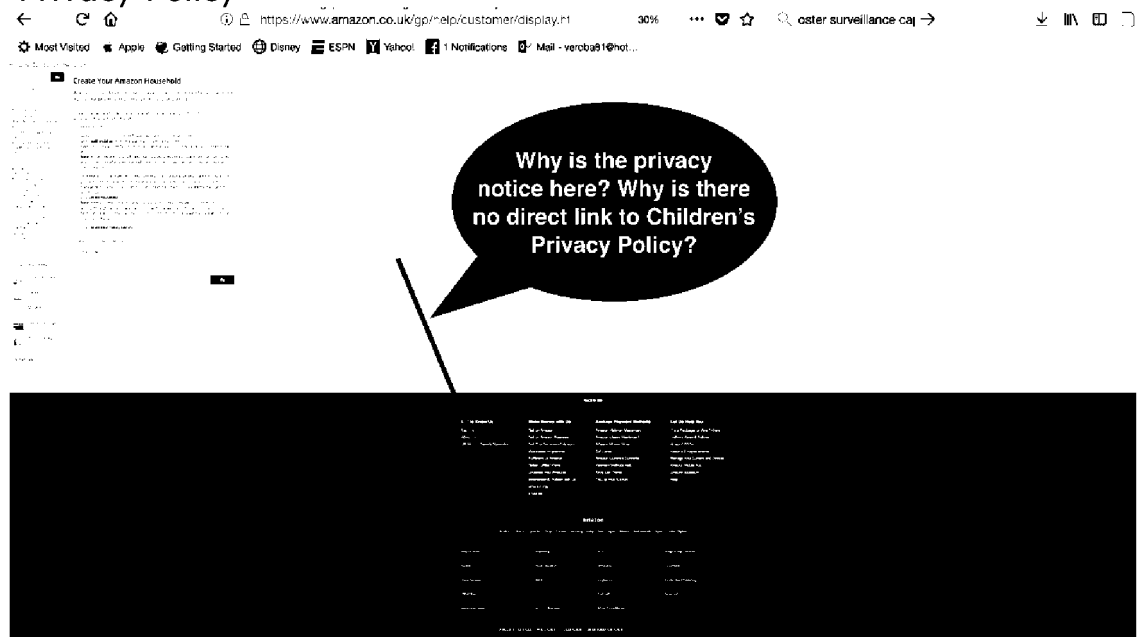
https://www.amazon.co.uk/gp/help/customer/display.ht

30%

oster surveillance ca

Most Visited Apple Getting Started Disney ESPN Yahoo! 1 Notifications Mail - verob81@hot...

Create Your Amazon Household

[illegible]

Why is the privacy notice here? Why is there no direct link to Children's Privacy Policy?

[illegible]